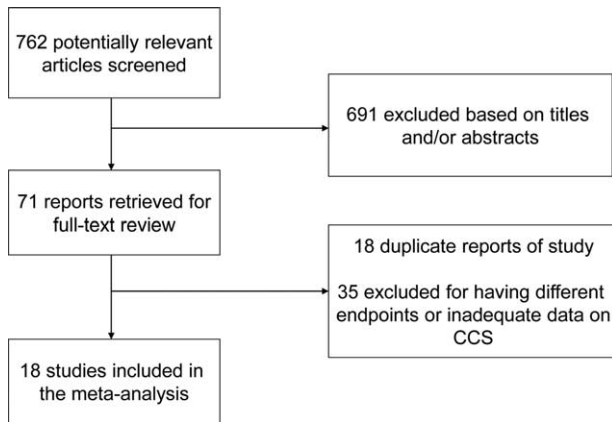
762 potentially relevant articles screened

691 excluded based on titles and/or abstracts

71 reports retrieved for full-text review

18 duplicate reports of study

35 excluded for having different endpoints or inadequate data on CCS

18 studies included in the meta-analysis